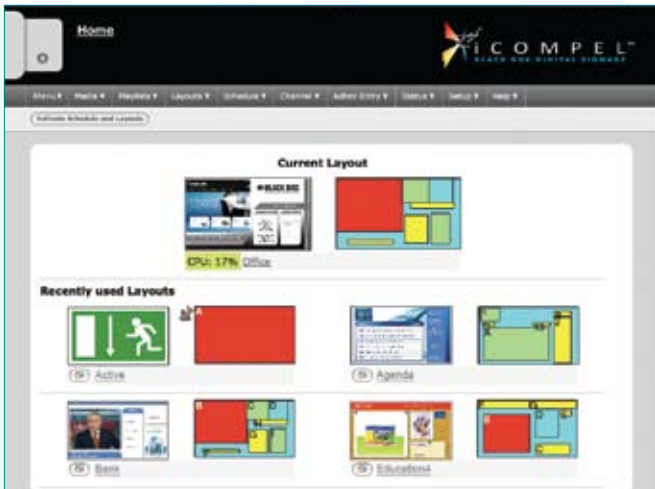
Home

iCOMPEL™
BLACK BOX DIGITAL SIGNAGE

Menu ▾ Media ▾ Playlists ▾ Layouts ▾ Schedule ▾ Channel ▾ Author Entry ▾ Status ▾ Setup ▾ Help ▾

Refresh Schedule and Layouts

Current Layout

CPU: 17% Office

Recently used Layouts

Active

Agenda

Bank

Education4